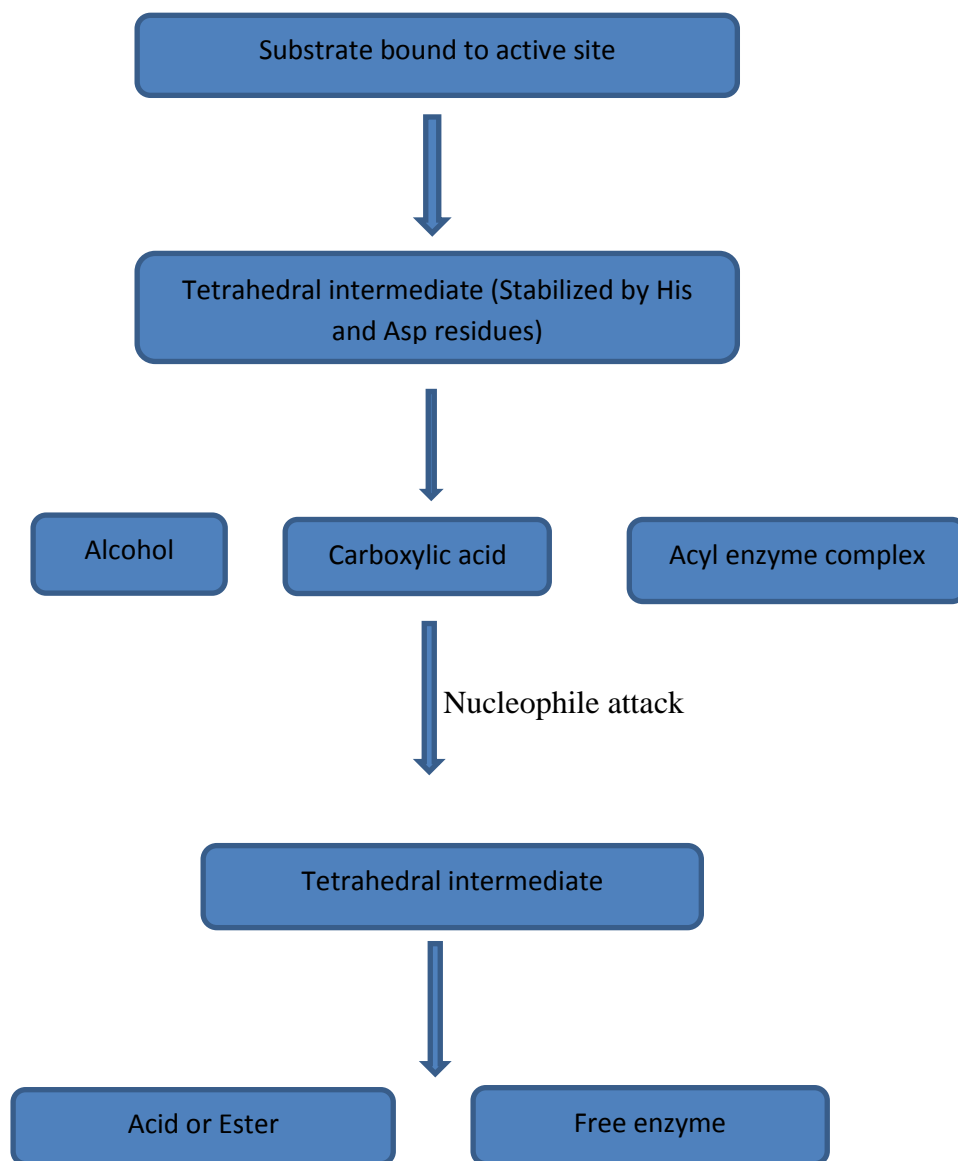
Substrate bound to active site

Tetrahedral intermediate (Stabilized by His and Asp residues)

Alcohol

Carboxylic acid

Acyl enzyme complex

Nucleophile attack

Tetrahedral intermediate

Acid or Ester

Free enzyme